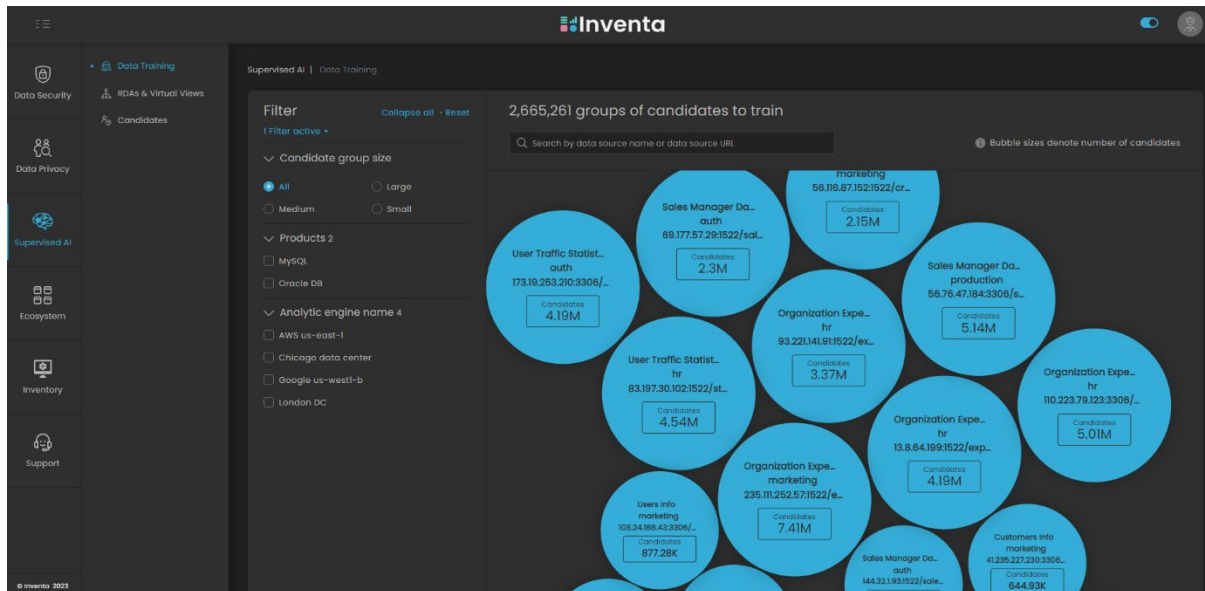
Inventa

Data Security
Data Privacy
Supervised AI
Ecosystem
Inventory
Support
© Inventa 2023

Data Training
RDAs & Virtual Views
Candidates

Supervised AI | Data Training

Filter
Collapse all • Reset
1 Filter active •

Candidate group size
All
Large
Medium
Small

Products 2
MySQL
Oracle DB

Analytic engine name 4
AWS us-east-1
Chicago data center
Google us-west1-b
London DC

2,665,261 groups of candidates to train

Search by data source name or data source URL

Bubble sizes denote number of candidates

marketing
56.116.87.152:1522/cr...
Candidates
2.15M

Sales Manager Da...
auth
69.177.57.29:1522/sal...
Candidates
2.3M

User Traffic Statist...
auth
173.19.253.210:3306/...
Candidates
4.19M

Sales Manager Da...
production
56.76.47.184:3306/s...
Candidates
5.14M

Organization Expe...
hr
93.221.141.91:1522/ex...
Candidates
3.37M

User Traffic Statist...
hr
83.197.30.102:1522/st...
Candidates
4.54M

Organization Expe...
hr
110.223.79.123:3306/...
Candidates
5.01M

Organization Expe...
hr
13.8.64.199:1522/exp...
Candidates
4.19M

Organization Expe...
marketing
235.111.252.57:1522/e...
Candidates
7.41M

Users Info
marketing
108.24.186.43:3306/...
Candidates
877.28K

Sales Manager Da...
auth
144.32.1.93:1522/sale...

Customers Info
marketing
41.235.227.230:3306...
Candidates
644.93K